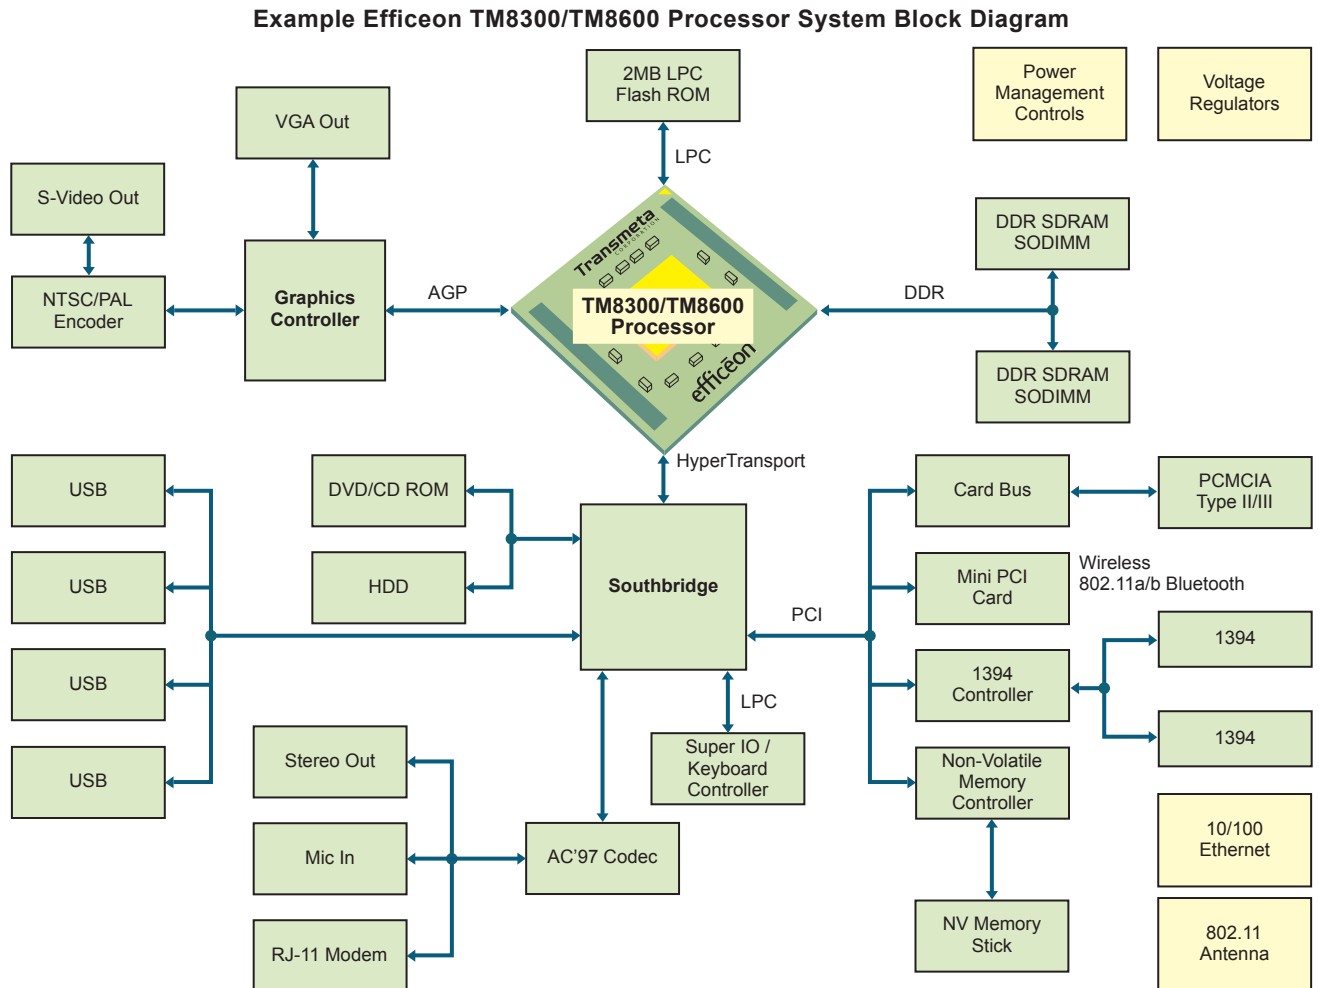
Example Efficeon TM8300/TM8600 Processor System Block Diagram

2MB LPC Flash ROM

Power Management Controls

Voltage Regulators

VGA Out

LPC

S-Video Out

DDR SDRAM SODIMM

Transmeta CORPORATION

NTSC/PAL Encoder

Graphics Controller

AGP

TM8300/TM8600 Processor

DDR

efficēon

DDR SDRAM SODIMM

HyperTransport

USB

DVD/CD ROM

Card Bus

PCMCIA Type II/III

Southbridge

USB

HDD

Mini PCI Card

Wireless 802.11a/b Bluetooth

PCI

1394

USB

1394 Controller

LPC

1394

USB

Stereo Out

Super IO / Keyboard Controller

Non-Volatile Memory Controller

10/100 Ethernet

Mic In

AC’97 Codec

NV Memory Stick

802.11 Antenna

RJ-11 Modem